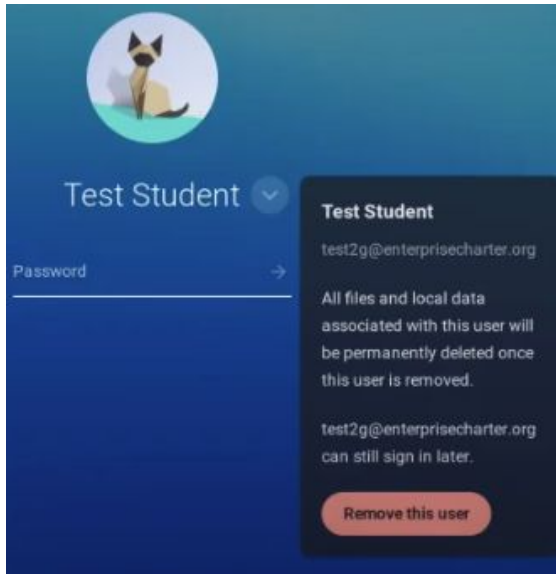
Test Student

Password

Test Student

test2g@enterprisecharter.org

All files and local data associated with this user will be permanently deleted once this user is removed.

test2g@enterprisecharter.org can still sign in later.

Remove this user